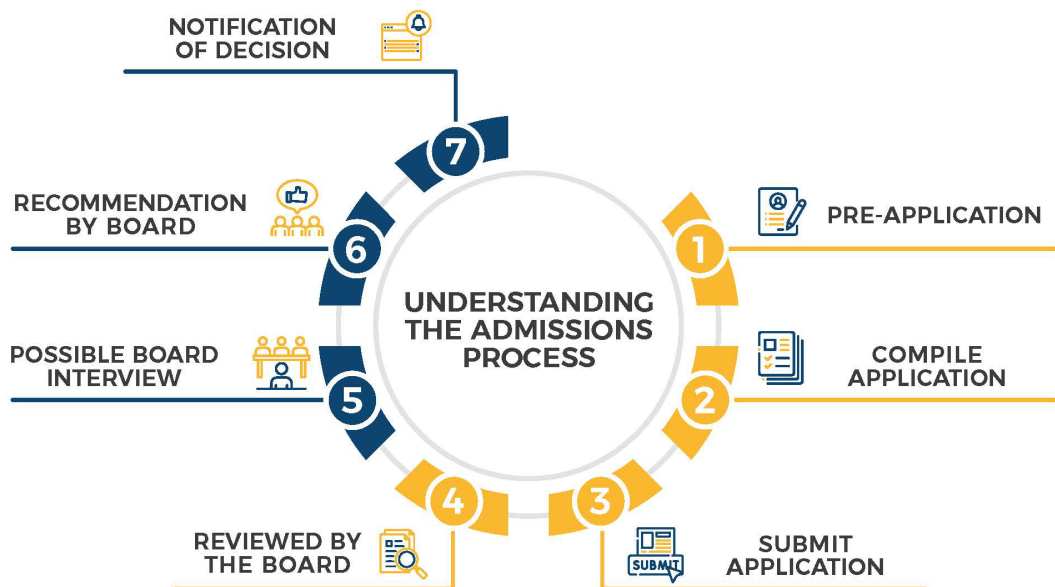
UNDERSTANDING THE ADMISSIONS PROCESS

1
PRE-APPLICATION

2
COMPILE APPLICATION

3
SUBMIT
SUBMIT APPLICATION

4
REVIEWED BY THE BOARD

5
POSSIBLE BOARD INTERVIEW

6
RECOMMENDATION BY BOARD

7
NOTIFICATION OF DECISION